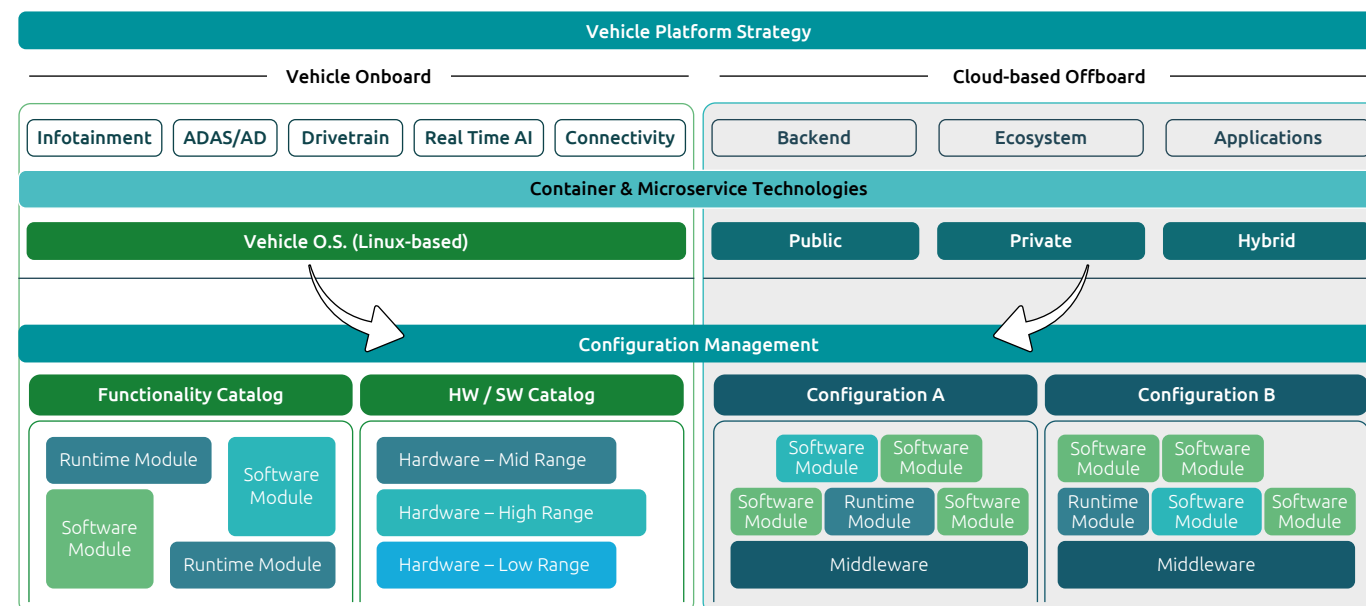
Vehicle Platform Strategy

Vehicle Onboard

Cloud-based Offboard

Infotainment

ADAS/AD

Drivetrain

Real Time AI

Connectivity

Backend

Ecosystem

Applications

Container & Microservice Technologies

Vehicle O.S. (Linux-based)

Public

Private

Hybrid

Configuration Management

Functionality Catalog

HW / SW Catalog

Configuration A

Configuration B

Runtime Module

Software Module

Software Module

Runtime Module

Hardware – Mid Range

Hardware – High Range

Hardware – Low Range

Software Module

Software Module

Software Module

Runtime Module

Software Module

Middleware

Software Module

Software Module

Runtime Module

Software Module

Software Module

Middleware